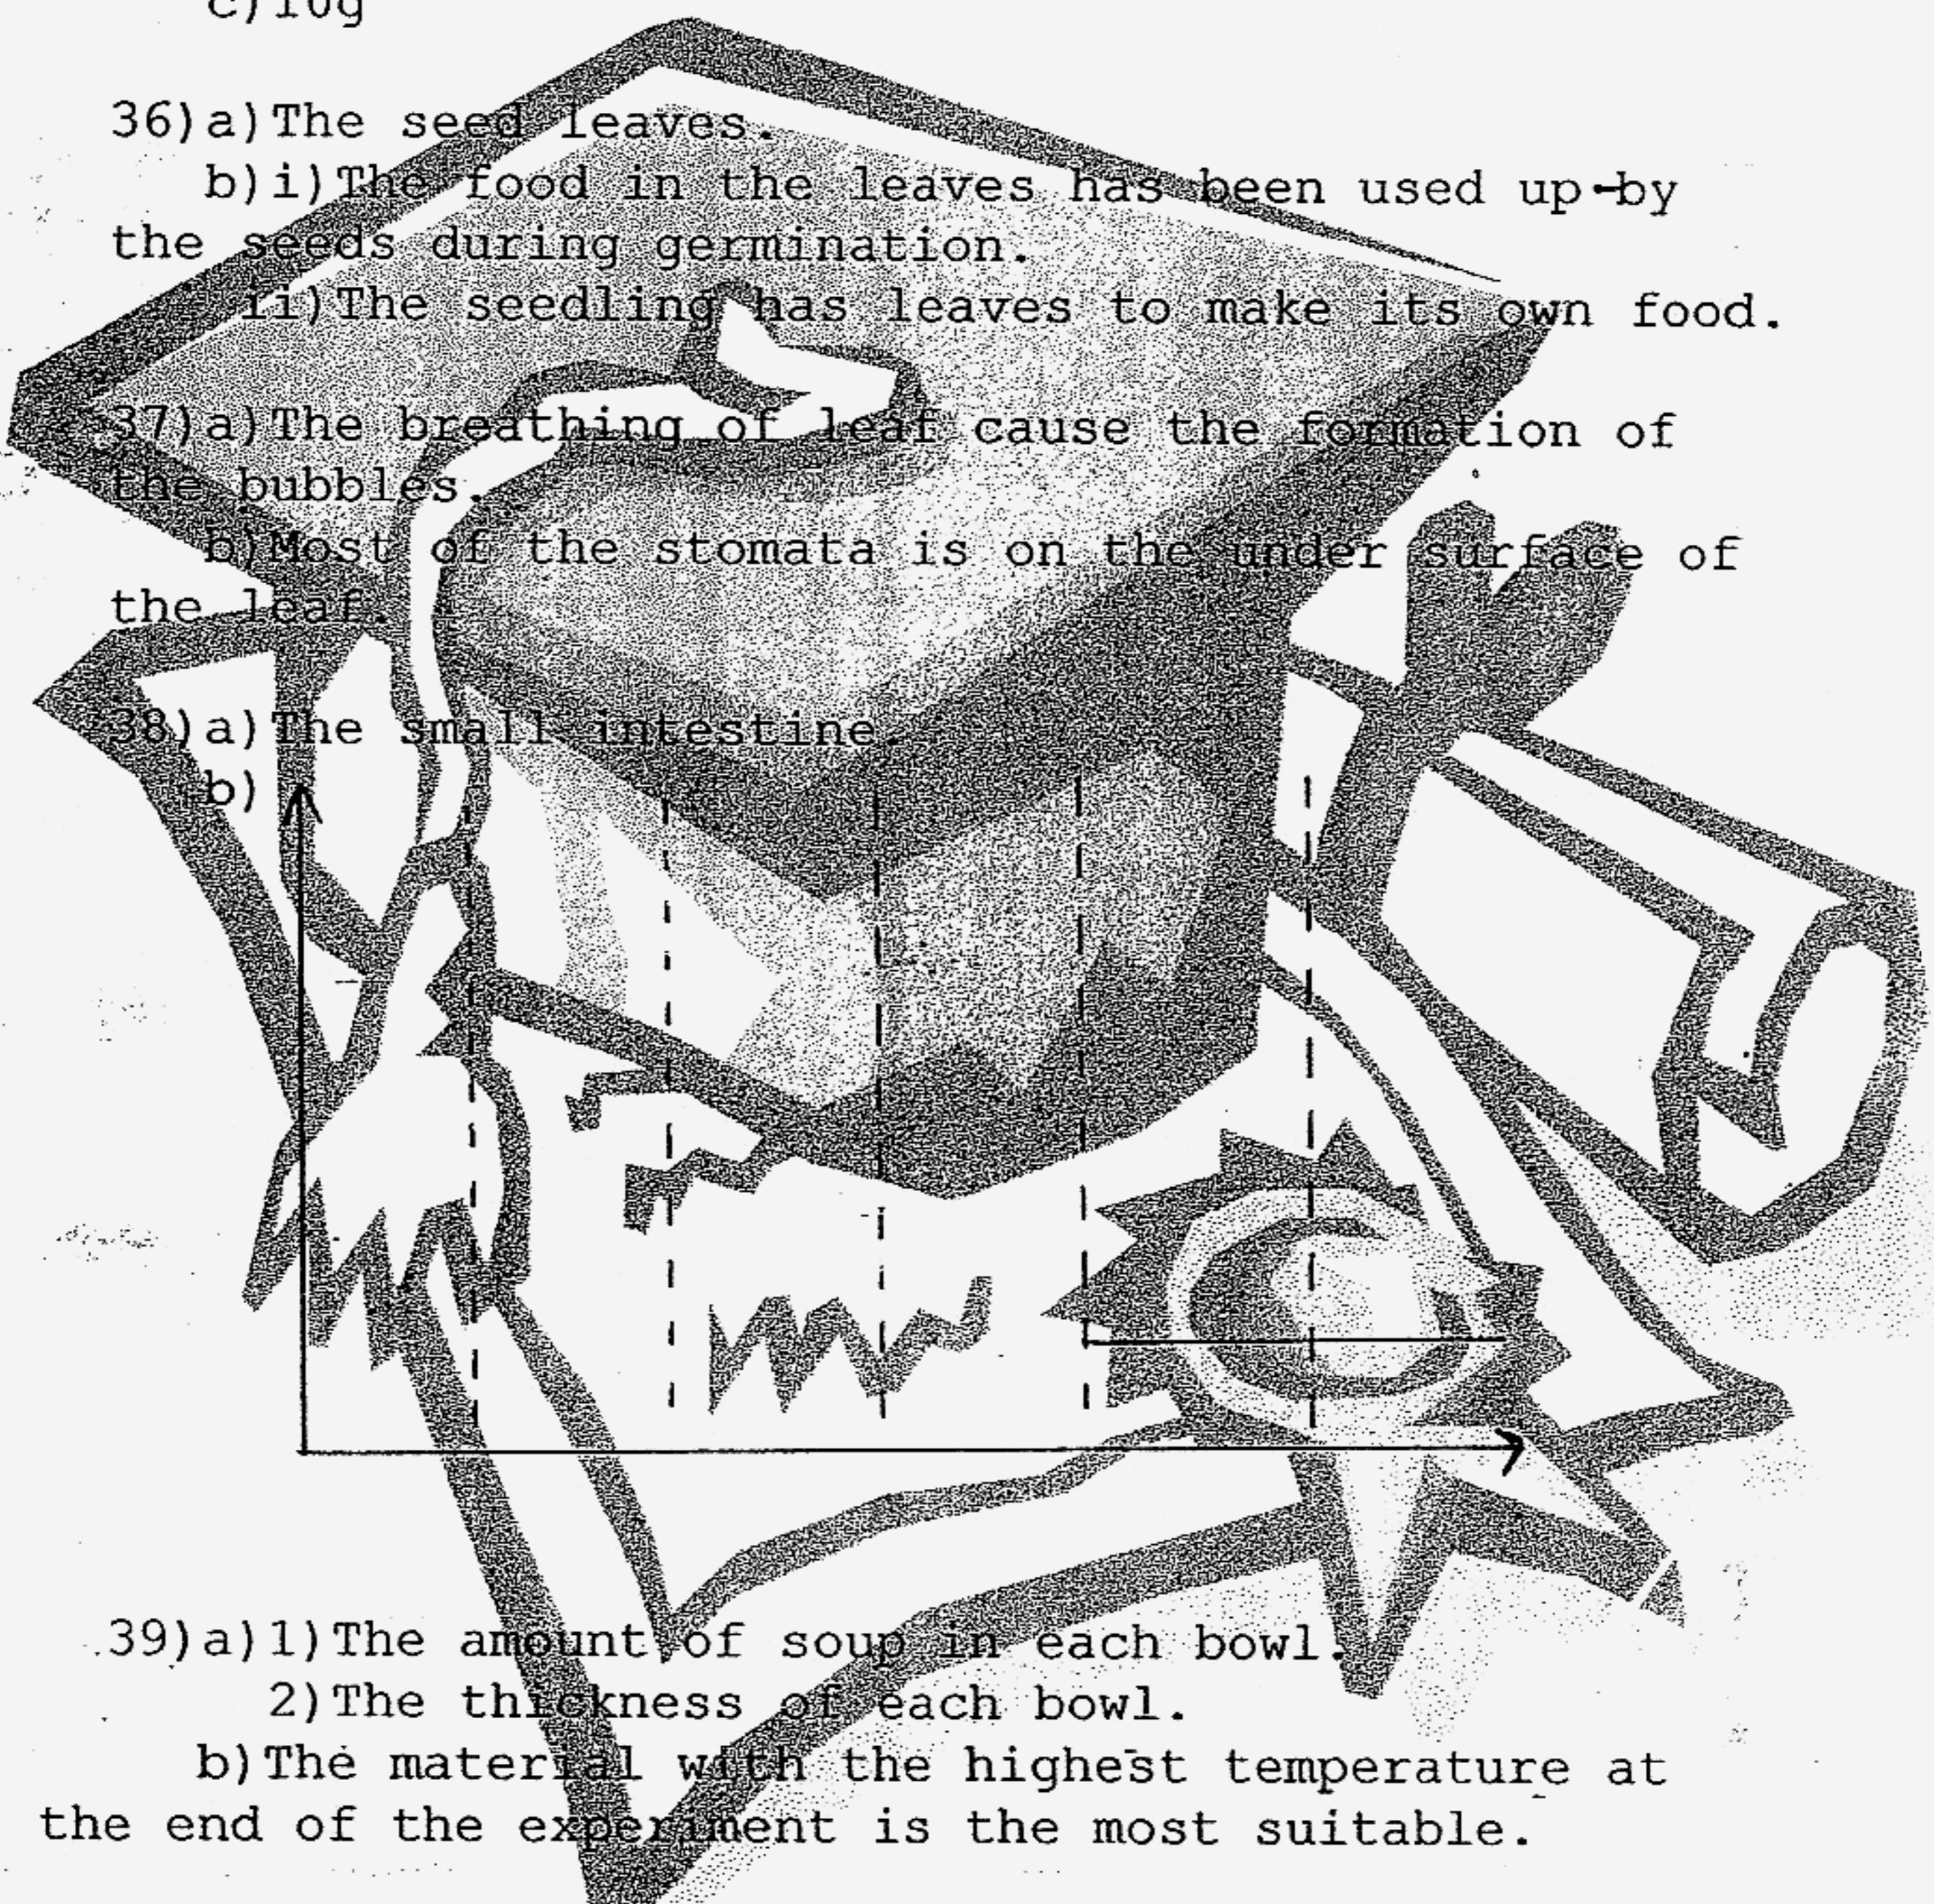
c)10g

36)a)The seed leaves.
b)i)The food in the leaves has been used up by the seeds during germination.
ii)The seedling has leaves to make its own food.

37)a)The breathing of leaf cause the formation of the bubbles.
b)Most of the stomata is on the under surface of the leaf.

38)a)The small intestine.
b)

39)a)1)The amount of soup in each bowl.
2)The thickness of each bowl.
b)The material with the highest temperature at the end of the experiment is the most suitable.